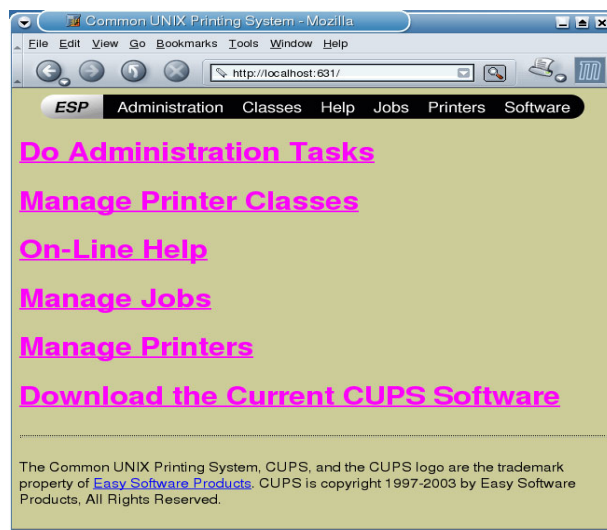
Common UNIX Printing System - Mozilla

File Edit View Go Bookmarks Tools Window Help

http://localhost:631/

ESP Administration Classes Help Jobs Printers Software

Do Administration Tasks

Manage Printer Classes

On-Line Help

Manage Jobs

Manage Printers

Download the Current CUPS Software

The Common UNIX Printing System, CUPS, and the CUPS logo are the trademark property of Easy Software Products. CUPS is copyright 1997-2003 by Easy Software Products, All Rights Reserved.